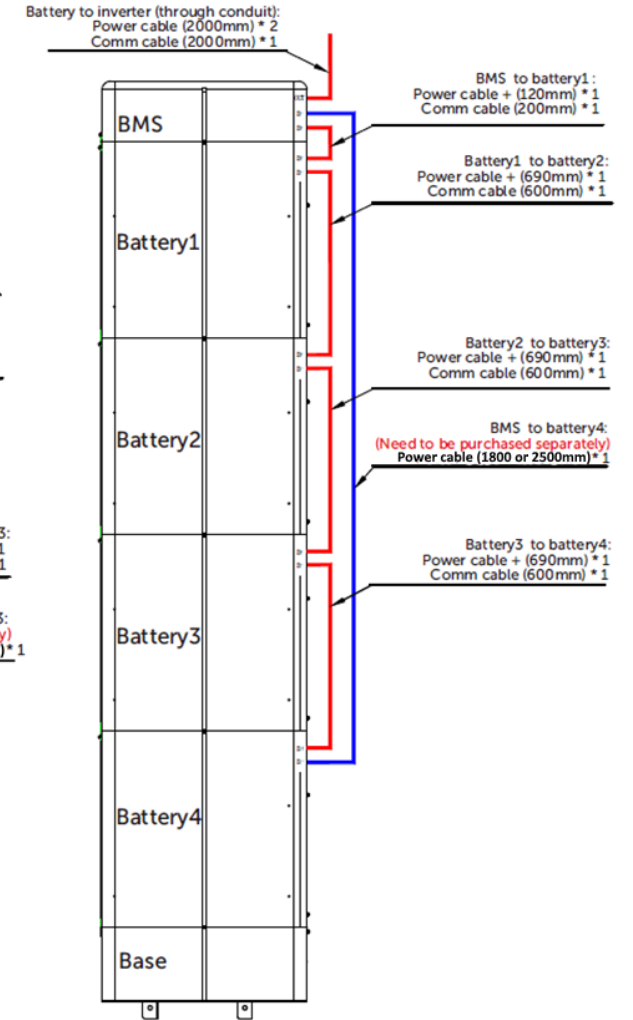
Battery to inverter (through conduit):
Power cable (2000mm) * 2
Comm cable (2000mm) * 1

BMS to battery1:
Power cable + (120mm) * 1
Comm cable (200mm) * 1

Battery1 to battery2:
Power cable + (690mm) * 1
Comm cable (600mm) * 1

Battery2 to battery3:
Power cable + (690mm) * 1
Comm cable (600mm) * 1

BMS to battery4:
(Need to be purchased separately)
Power cable (1800 or 2500mm) * 1

Battery3 to battery4:
Power cable + (690mm) * 1
Comm cable (600mm) * 1

BMS

Battery1

Battery2

Battery3

Battery4

Base

3:
1
1

3:
y)
) * 1